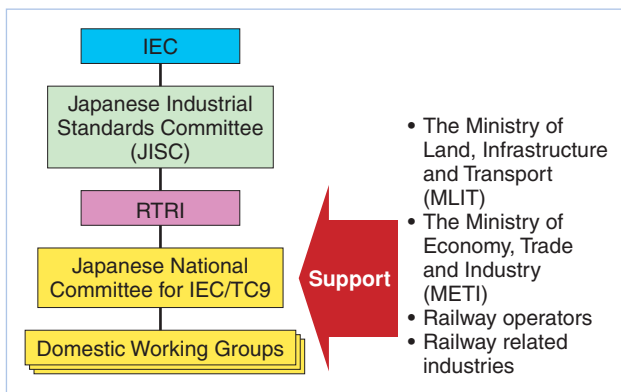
IEC

Japanese Industrial Standards Committee (JISC)

RTRI

Japanese National Committee for IEC/TC9

Domestic Working Groups

Support

• The Ministry of Land, Infrastructure and Transport (MLIT)
• The Ministry of Economy, Trade and Industry (METI)
• Railway operators
• Railway related industries